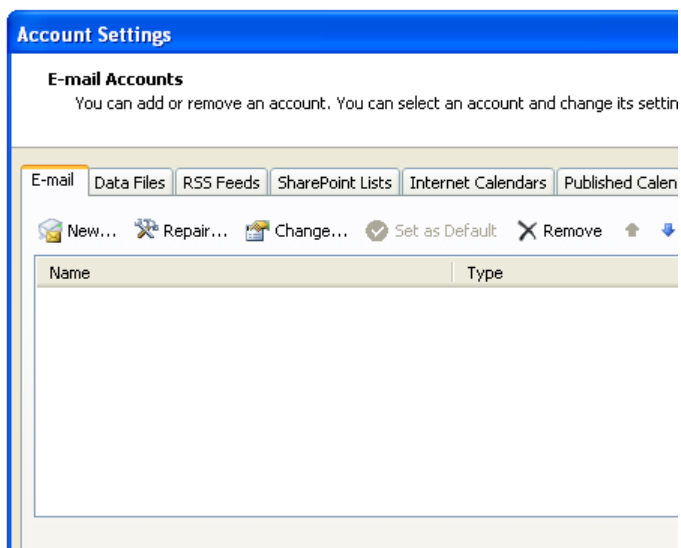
Account Settings

E-mail Accounts
You can add or remove an account. You can select an account and change its settin

E-mail | Data Files | RSS Feeds | SharePoint Lists | Internet Calendars | Published Calen

New... Repair... Change... Set as Default Remove

| Name | Type |
|---|---|